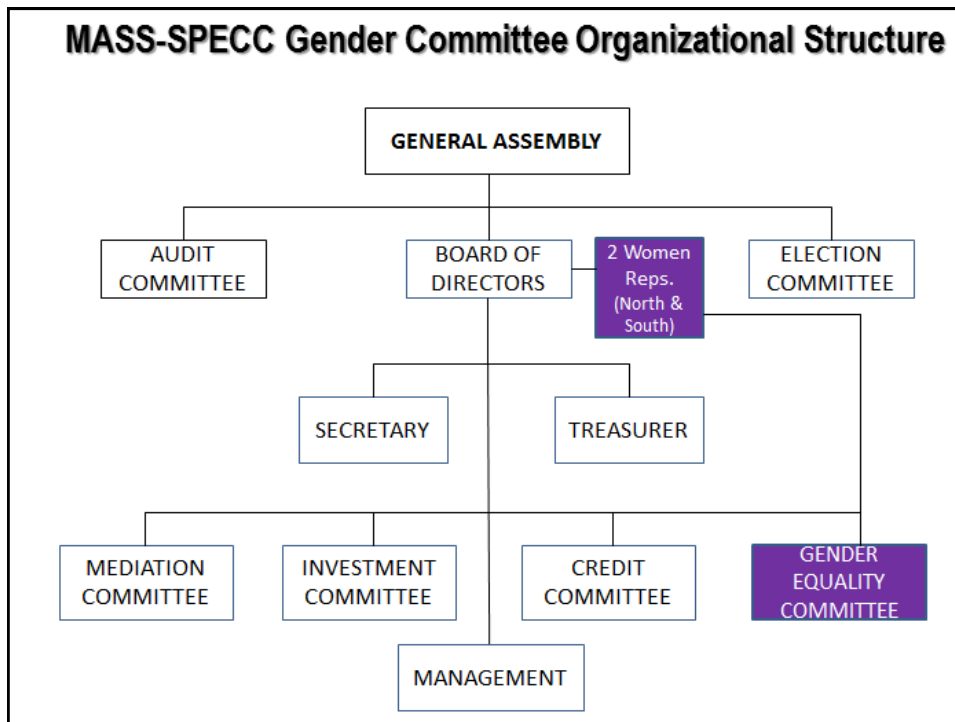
MASS-SPECC Gender Committee Organizational Structure

GENERAL ASSEMBLY

AUDIT COMMITTEE

BOARD OF DIRECTORS

2 Women Reps. (North & South)

ELECTION COMMITTEE

SECRETARY

TREASURER

MEDIATION COMMITTEE

INVESTMENT COMMITTEE

CREDIT COMMITTEE

GENDER EQUALITY COMMITTEE

MANAGEMENT